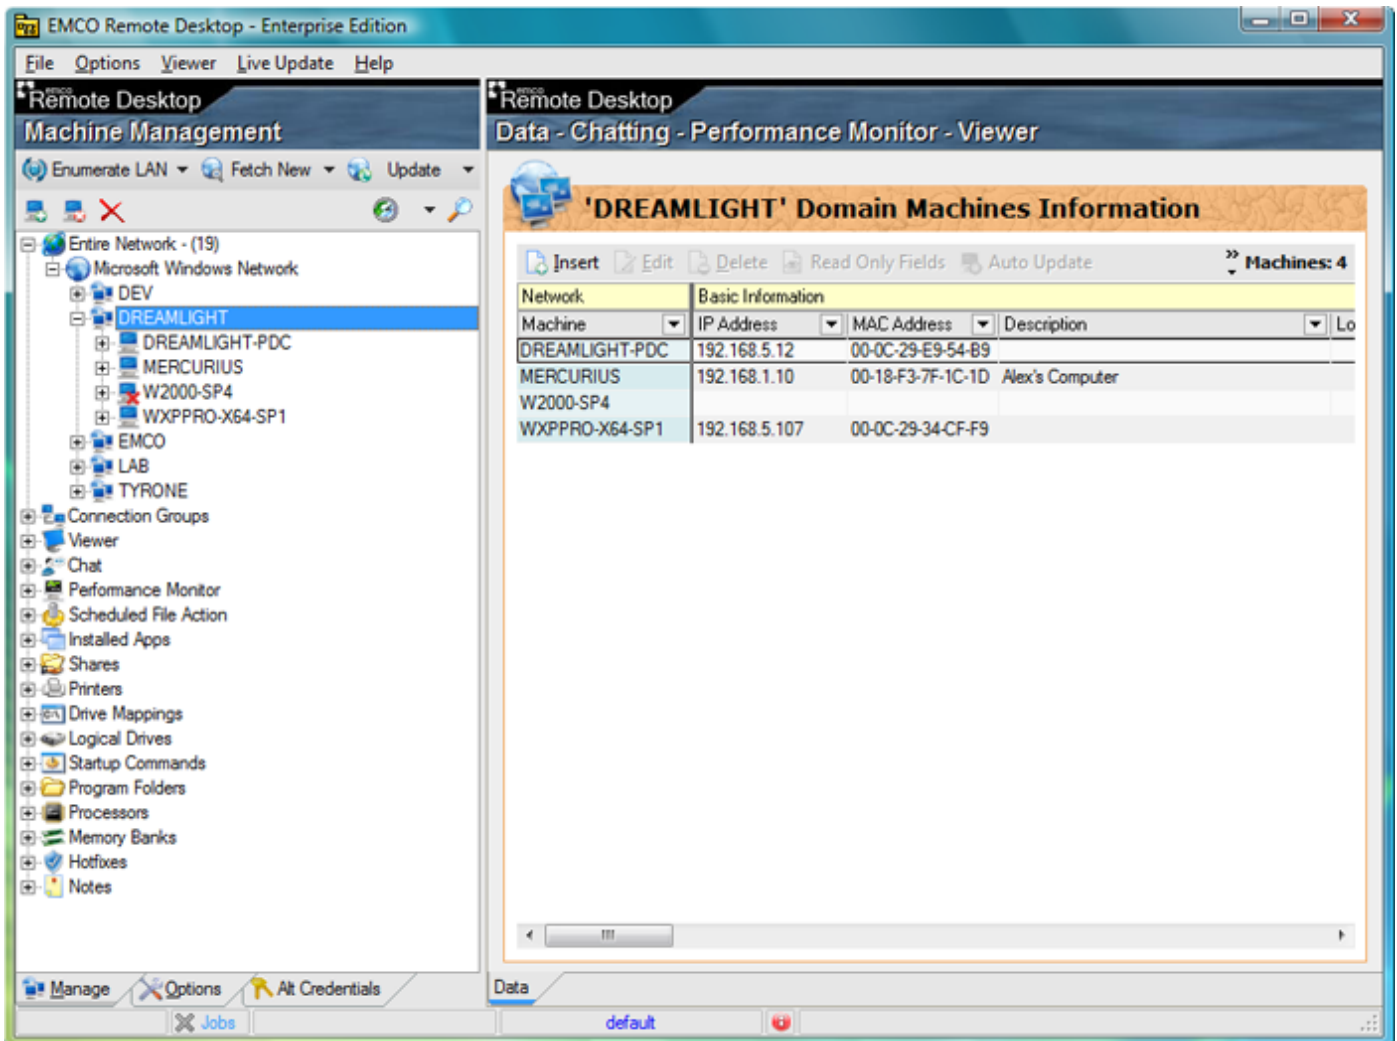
EMCO Remote Desktop - Enterprise Edition

File Options Viewer Live Update Help

Remote Desktop
Machine Management

Enumerate LAN Fetch New Update

Entire Network - (19)
Microsoft Windows Network
DEV
DREAMLIGHT
DREAMLIGHT-PDC
MERCURIUS
W2000-SP4
WXPPRO-X64-SP1
EMCO
LAB
TYRONE
Connection Groups
Viewer
Chat
Performance Monitor
Scheduled File Action
Installed Apps
Shares
Printers
Drive Mappings
Logical Drives
Startup Commands
Program Folders
Processors
Memory Banks
Hotfixes
Notes

Manage Options Alt Credentials

Remote Desktop
Data - Chatting - Performance Monitor - Viewer

'DREAMLIGHT' Domain Machines Information

Insert Edit Delete Read Only Fields Auto Update Machines: 4

| Network | Basic Information | | | |
|---|---|---|---|---|
| Machine | IP Address | MAC Address | Description | Lo |
| DREAMLIGHT-PDC | 192.168.5.12 | 00-0C-29-E9-54-B9 | | |
| MERCURIUS | 192.168.1.10 | 00-18-F3-7F-1C-1D | Alex's Computer | |
| W2000-SP4 | | | | |
| WXPPRO-X64-SP1 | 192.168.5.107 | 00-0C-29-34-CF-F9 | | |

Data

Jobs default